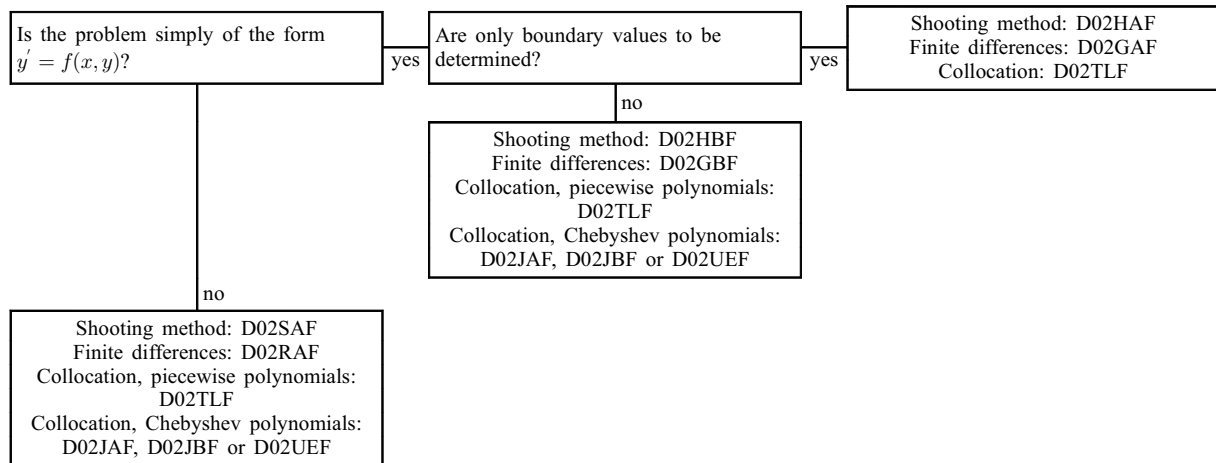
Is the problem simply of the form $y^{'} = f(x,y)$?

yes

Are only boundary values to be determined?

yes

Shooting method: D02HAF
Finite differences: D02GAF
Collocation: D02TLF

no

Shooting method: D02HBF
Finite differences: D02GBF
Collocation, piecewise polynomials: D02TLF
Collocation, Chebyshev polynomials: D02JAF, D02JBF or D02UEF

no

Shooting method: D02SAF
Finite differences: D02RAF
Collocation, piecewise polynomials: D02TLF
Collocation, Chebyshev polynomials: D02JAF, D02JBF or D02UEF